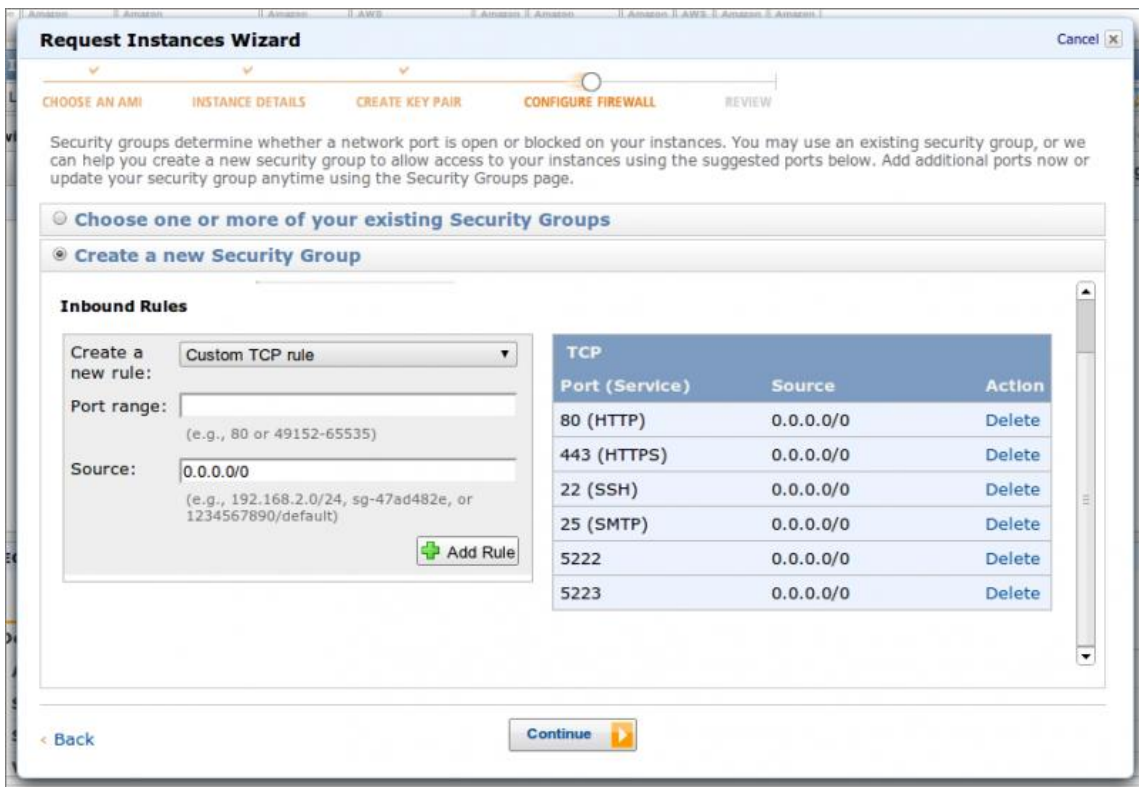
Request Instances Wizard

Cancel

CHOOSE AN AMI INSTANCE DETAILS CREATE KEY PAIR CONFIGURE FIREWALL REVIEW

Security groups determine whether a network port is open or blocked on your instances. You may use an existing security group, or we can help you create a new security group to allow access to your instances using the suggested ports below. Add additional ports now or update your security group anytime using the Security Groups page.

Choose one or more of your existing Security Groups

Create a new Security Group

Inbound Rules

Create a new rule: Custom TCP rule

Port range:

(e.g., 80 or 49152-65535)

Source: 0.0.0.0/0

(e.g., 192.168.2.0/24, sg-47ad482e, or 1234567890/default)

Add Rule

| TCP | | |
|---|---|---|
| Port (Service) | Source | Action |
| 80 (HTTP) | 0.0.0.0/0 | Delete |
| 443 (HTTPS) | 0.0.0.0/0 | Delete |
| 22 (SSH) | 0.0.0.0/0 | Delete |
| 25 (SMTP) | 0.0.0.0/0 | Delete |
| 5222 | 0.0.0.0/0 | Delete |
| 5223 | 0.0.0.0/0 | Delete |

‹ Back

Continue